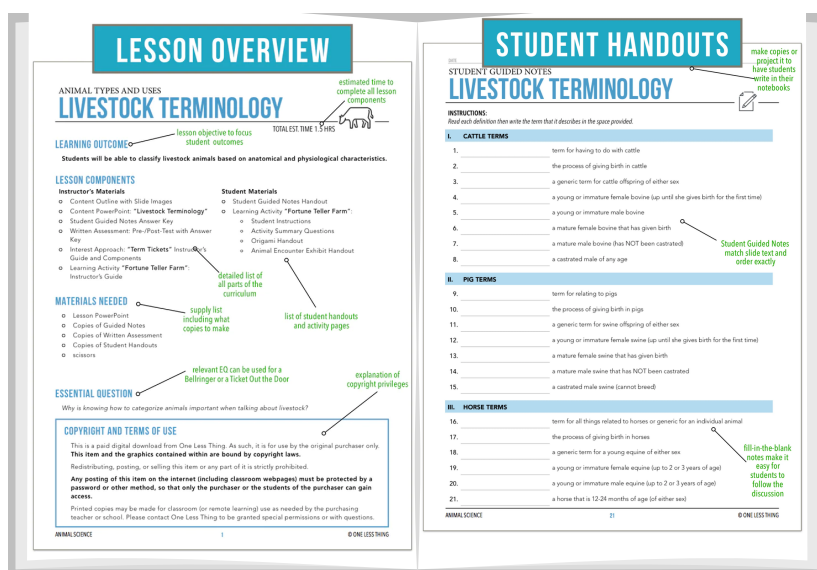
LESSON OVERVIEW

ANIMAL TYPES AND USES
LIVESTOCK TERMINOLOGY

estimated time to complete all lesson components

TOTAL EST. TIME 1.5 HRS

LEARNING OUTCOME

lesson objective to focus student outcomes

Students will be able to classify livestock animals based on anatomical and physiological characteristics.

LESSON COMPONENTS

Instructor's Materials
- Content Outline with Slide Images
- Content PowerPoint: "Livestock Terminology"
- Student Guided Notes Answer Key
- Written Assessment: Pre-/Post-Test with Answer Key
- Interest Approach: "Term Tickets" Instructor's Guide and Components
- Learning Activity "Fortune Teller Farm": Instructor's Guide

Student Materials
- Student Guided Notes Handout
- Learning Activity "Fortune Teller Farm":
  - Student Instructions
  - Activity Summary Questions
  - Origami Handout
  - Animal Encounter Exhibit Handout

detailed list of all parts of the curriculum

list of student handouts and activity pages

MATERIALS NEEDED

supply list including what copies to make

- Lesson PowerPoint
- Copies of Guided Notes
- Copies of Written Assessment
- Copies of Student Handouts
- scissors

relevant EQ can be used for a Bellringer or a Ticket Out the Door

explanation of copyright privileges

ESSENTIAL QUESTION

Why is knowing how to categorize animals important when talking about livestock?

COPYRIGHT AND TERMS OF USE

This is a paid digital download from One Less Thing. As such, it is for use by the original purchaser only. This item and the graphics contained within are bound by copyright laws.

Redistributing, posting, or selling this item or any part of it is strictly prohibited.

Any posting of this item on the internet (including classroom webpages) must be protected by a password or other method, so that only the purchaser or the students of the purchaser can gain access.

Printed copies may be made for classroom (or remote learning) use as needed by the purchasing teacher or school. Please contact One Less Thing to be granted special permissions or with questions.

ANIMAL SCIENCE 1 © ONE LESS THING

STUDENT HANDOUTS

make copies or project it to have students write in their notebooks

DATE
STUDENT GUIDED NOTES
LIVESTOCK TERMINOLOGY

INSTRUCTIONS:
Read each definition then write the term that it describes in the space provided.

I. CATTLE TERMS
1. term for having to do with cattle
2. the process of giving birth in cattle
3. a generic term for cattle offspring of either sex
4. a young or immature female bovine (up until she gives birth for the first time)
5. a young or immature male bovine
6. a mature female bovine that has given birth
7. a mature male bovine (has NOT been castrated)
8. a castrated male of any age

Student Guided Notes match slide text and order exactly

II. PIG TERMS
9. term for relating to pigs
10. the process of giving birth in pigs
11. a generic term for swine offspring of either sex
12. a young or immature female swine (up until she gives birth for the first time)
13. a mature female swine that has given birth
14. a mature male swine that has NOT been castrated
15. a castrated male swine (cannot breed)

III. HORSE TERMS
16. term for all things related to horses or generic for an individual animal
17. the process of giving birth in horses
18. a generic term for a young equine of either sex
19. a young or immature female equine (up to 2 or 3 years of age)
20. a young or immature male equine (up to 2 or 3 years of age)
21. a horse that is 12-24 months of age (of either sex)

fill-in-the-blank notes make it easy for students to follow the discussion

ANIMAL SCIENCE 21 © ONE LESS THING